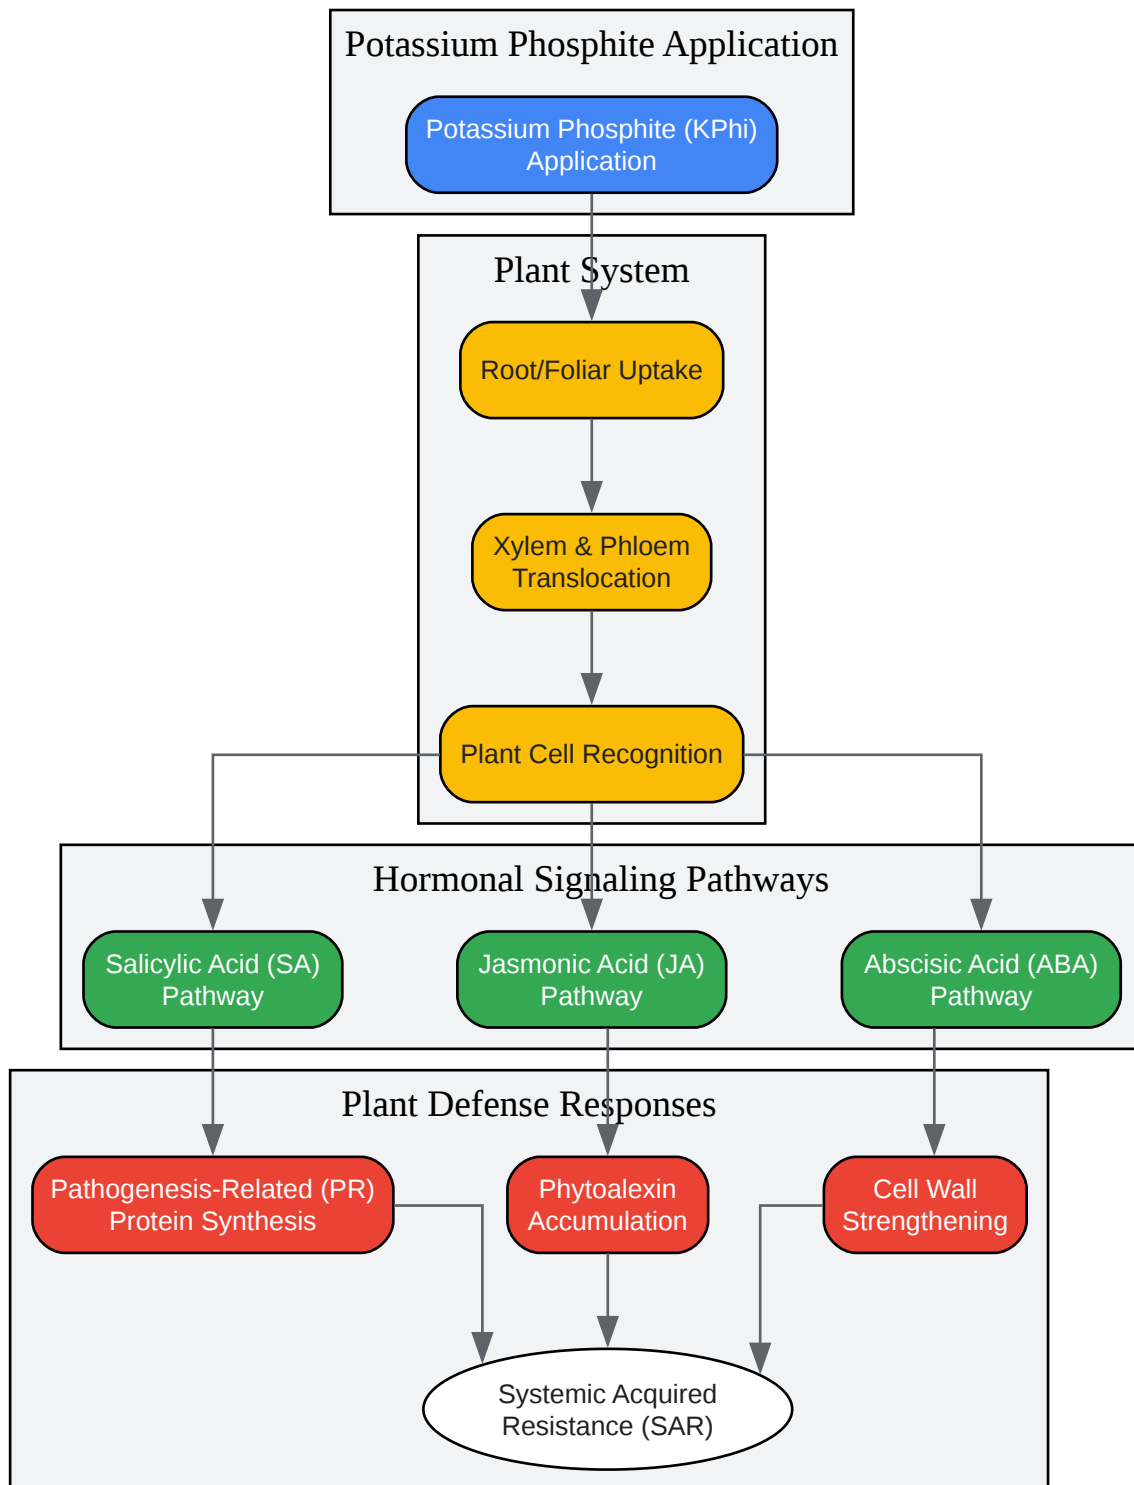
Potassium Phosphite Application

Potassium Phosphite (KPhi) Application

Plant System

Root/Foliar Uptake

Xylem & Phloem Translocation

Plant Cell Recognition

Hormonal Signaling Pathways

Salicylic Acid (SA) Pathway

Jasmonic Acid (JA) Pathway

Abscisic Acid (ABA) Pathway

Plant Defense Responses

Pathogenesis-Related (PR) Protein Synthesis

Phytoalexin Accumulation

Cell Wall Strengthening

Systemic Acquired Resistance (SAR)